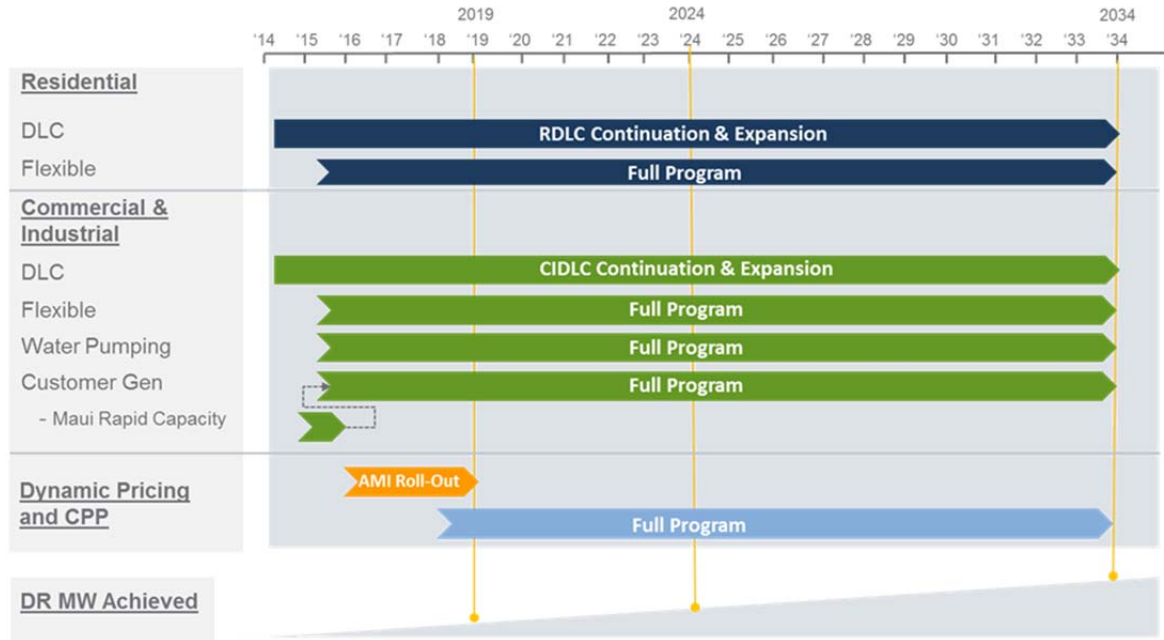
2019 2024 2034

'14 '15 '16 '17 '18 '19 '20 '21 '22 '23 '24 '25 '26 '27 '28 '29 '30 '31 '32 '33 '34

Residential

DLC

RDLC Continuation & Expansion

Flexible

Full Program

Commercial & Industrial

DLC

CIDLC Continuation & Expansion

Flexible

Full Program

Water Pumping

Full Program

Customer Gen

Full Program

- Maui Rapid Capacity

Dynamic Pricing and CPP

AMI Roll-Out

Full Program

DR MW Achieved